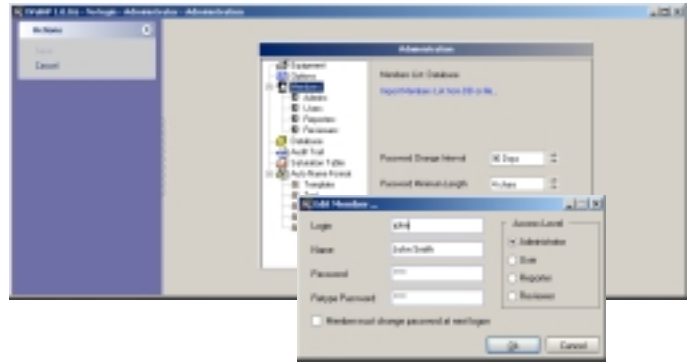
TWAMP 1.0.0b - Techogic - Administrator - Administration

Actions

Save

Cancel

Administration

Equipment

Options

Members

Admins

Users

Reporters

Reviewers

Database

Audit Trail

Substation Table

Auto Name Format

Templates

Member List Database

Import Member List from DB or file...

Password Change Interval

90 Days

Password Minimum Length

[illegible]

Edit Member ...

Login

john

Name

John Smith

Password

Retype Password

Access Level

Administrator

User

Reporter

Reviewer

Member must change password at next logon

Ok

Cancel